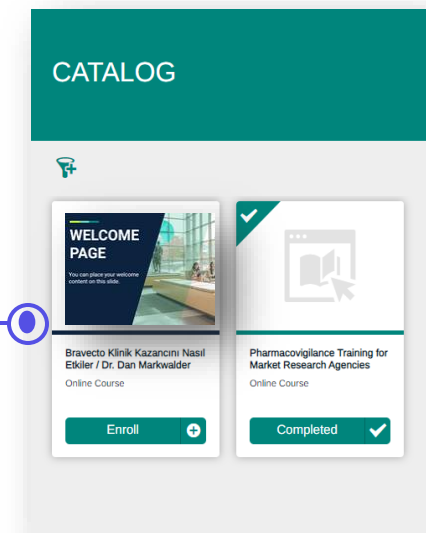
CATALOG

WELCOME PAGE

You can place your welcome content on this slide.

Bravecto Klinik Kazancını Nasıl Etkiler / Dr. Dan Markwalder

Online Course

Enroll

Pharmacovigilance Training for Market Research Agencies

Online Course

Completed